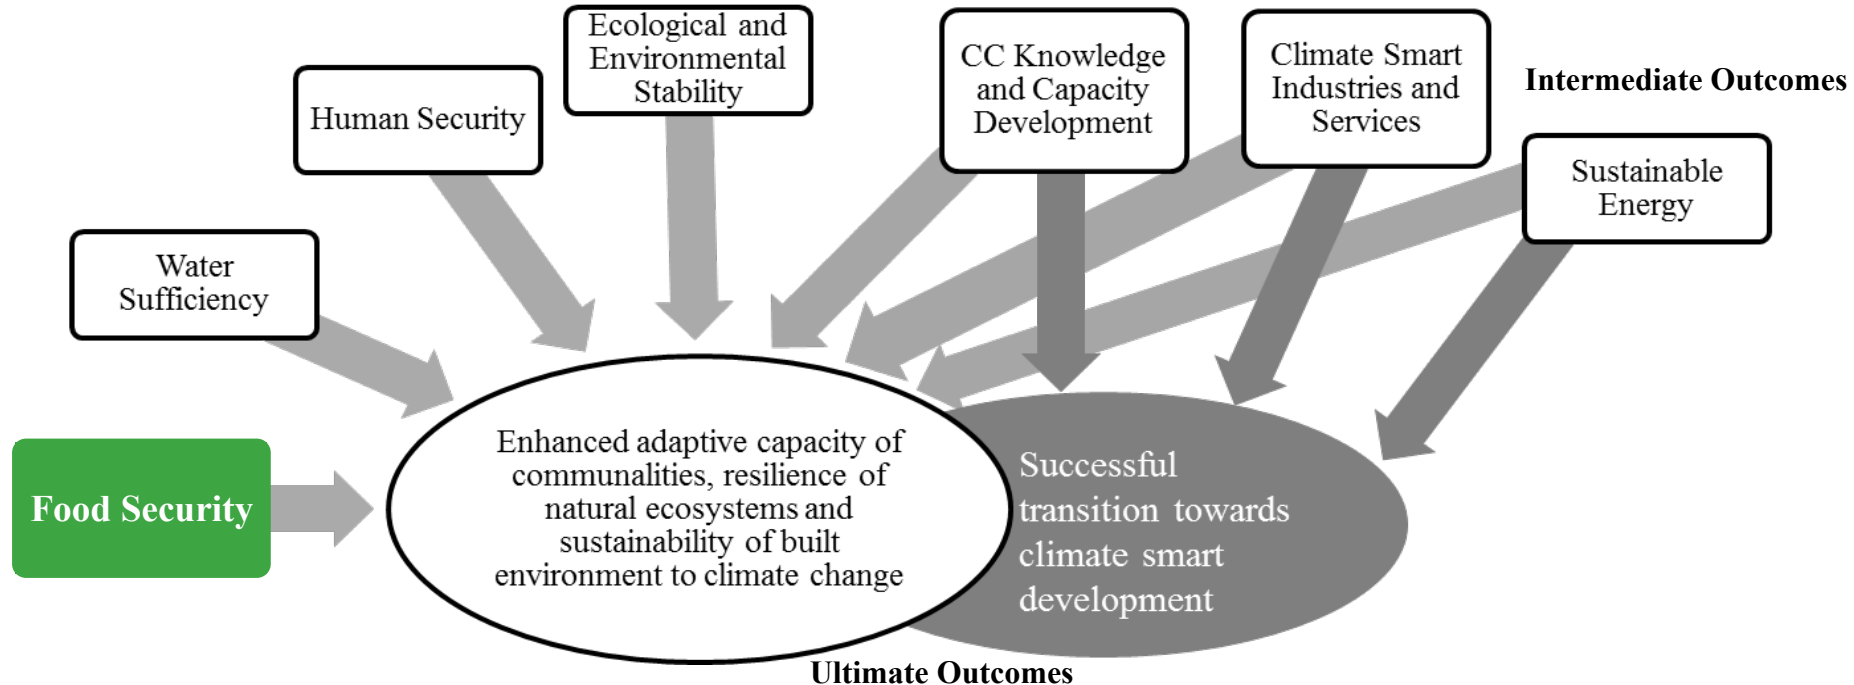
Ecological and Environmental Stability

Human Security

CC Knowledge and Capacity Development

Climate Smart Industries and Services

Intermediate Outcomes

Sustainable Energy

Water Sufficiency

Food Security

Enhanced adaptive capacity of communalities, resilience of natural ecosystems and sustainability of built environment to climate change

Successful transition towards climate smart development

Ultimate Outcomes